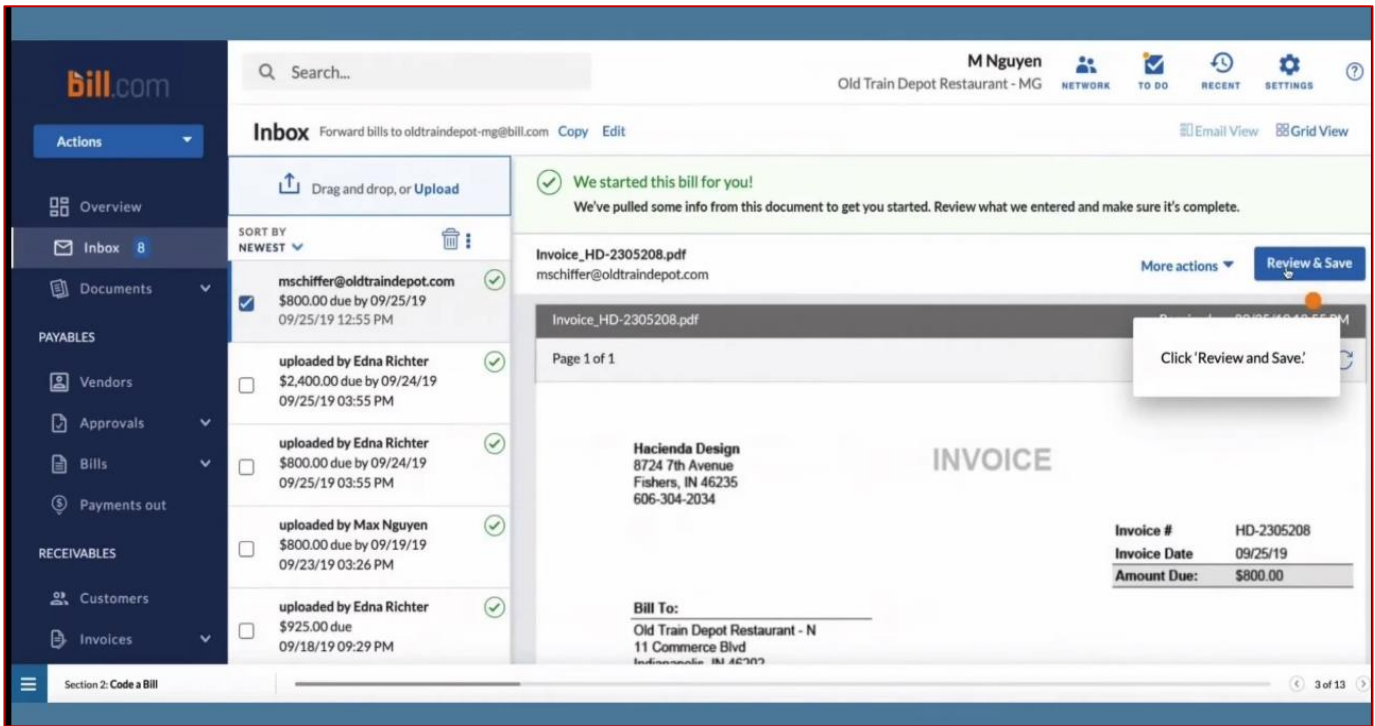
bill.com

Actions

Overview
Inbox 8
Documents
PAYABLES
Vendors
Approvals
Bills
Payments out
RECEIVABLES
Customers
Invoices

Search...

M Nguyen
Old Train Depot Restaurant - MG

NETWORK TO DO RECENT SETTINGS ?

Inbox Forward bills to oldtraindepot-mg@bill.com Copy Edit

Email View Grid View

Drag and drop, or Upload

SORT BY
NEWEST

mschiffer@oldtraindepot.com
$800.00 due by 09/25/19
09/25/19 12:55 PM

uploaded by Edna Richter
$2,400.00 due by 09/24/19
09/25/19 03:55 PM

uploaded by Edna Richter
$800.00 due by 09/24/19
09/25/19 03:55 PM

uploaded by Max Nguyen
$800.00 due by 09/19/19
09/23/19 03:26 PM

uploaded by Edna Richter
$925.00 due
09/18/19 09:29 PM

We started this bill for you!
We've pulled some info from this document to get you started. Review what we entered and make sure it's complete.

Invoice_HD-2305208.pdf
mschiffer@oldtraindepot.com

More actions

Review & Save

Invoice_HD-2305208.pdf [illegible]

Page 1 of 1

Click 'Review and Save.'

Hacienda Design
8724 7th Avenue
Fishers, IN 46235
606-304-2034

INVOICE

| Invoice # | HD-2305208 |
|---|---|
| Invoice Date | 09/25/19 |
| Amount Due: | $800.00 |

Bill To:
Old Train Depot Restaurant - N
11 Commerce Blvd
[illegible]

Section 2: Code a Bill

3 of 13